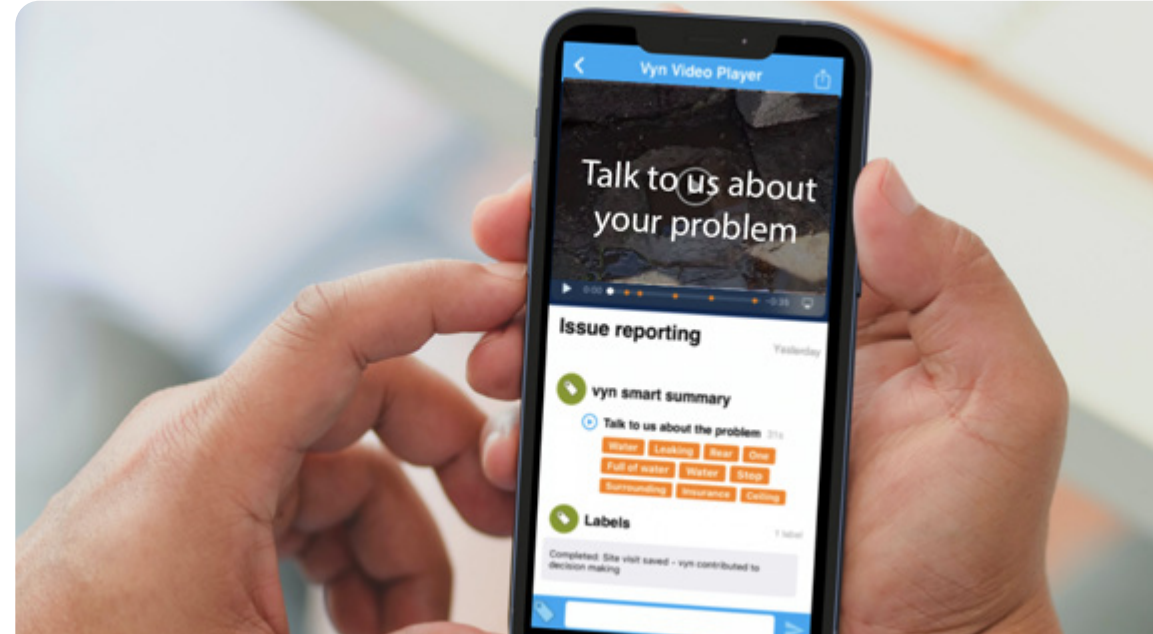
Vyn Video Player

Talk to us about your problem

0:00 -0:35

Issue reporting

Yesterday

vyn smart summary

Talk to us about the problem 31s

Water Leaking Rear One
Full of water Water Stop
Surrounding Insurance Ceiling

Labels

1 label

Completed: Site visit saved - vyn contributed to decision making